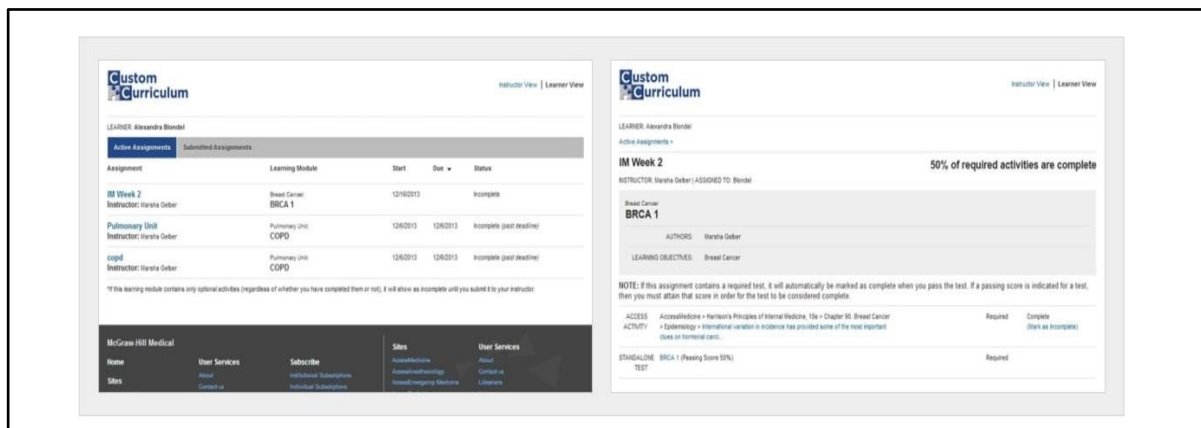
Custom Curriculum

Instructor View | Learner View

LEARNER: Alexandra Blondel

Active Assignments | Submitted Assignments

| Assignment | Learning Module | Start | Due | Status |
|---|---|---|---|---|
| IM Week 2 Instructor: Marsha Gelber | Breast Cancer BRCA 1 | 12/16/2013 | | Incomplete |
| Pulmonary Unit Instructor: Marsha Gelber | Pulmonary Unit COPD | 12/6/2013 | 12/6/2013 | Incomplete (past deadline) |
| copd Instructor: Marsha Gelber | Pulmonary Unit COPD | 12/6/2013 | 12/6/2013 | Incomplete (past deadline) |

*If this learning module contains only optional activities (regardless of whether you have completed them or not), it will show as incomplete until you submit it to your instructor.

McGraw Hill Medical

Home

Sites

User Services

About

Contact us

Subscribe

Institutional Subscriptions

Individual Subscriptions

Sites

AccessMedicine

AccessAnesthesiology

AccessEmergency Medicine

User Services

About

Contact us

Librarians

Custom Curriculum

Instructor View | Learner View

LEARNER: Alexandra Blondel

Active Assignments >

IM Week 2

50% of required activities are complete

INSTRUCTOR: Marsha Gelber | ASSIGNED TO: Blondel

Breast Cancer

BRCA 1

AUTHORS: Marsha Gelber

LEARNING OBJECTIVES: Breast Cancer

NOTE: If this assignment contains a required test, it will automatically be marked as complete when you pass the test. If a passing score is indicated for a test, then you must attain that score in order for the test to be considered complete.

ACCESS ACTIVITY AccessMedicine > Harrison's Principles of Internal Medicine, 18e > Chapter 90. Breast Cancer > Epidemiology > International variation in incidence has provided some of the most important clues on hormonal carci... Required Complete (Mark as Incomplete)

STANDALONE TEST BRCA 1 (Passing Score 50%) Required